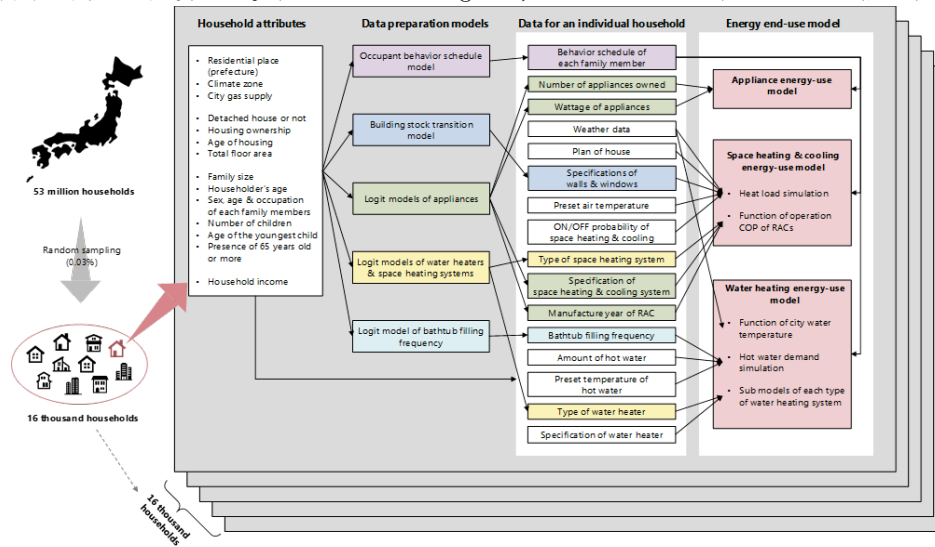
53 million households

Random sampling (0.03%)

16 thousand households

16 thousand households

Household attributes

- Residential place (prefecture)
- Climate zone
- City gas supply

- Detached house or not
- Housing ownership
- Age of housing
- Total floor area

- Family size
- Householder's age
- Sex, age & occupation of each family members
- Number of children
- Age of the youngest child
- Presence of 65 years old or more

- Household income

Data preparation models

Occupant behavior schedule model

Building stock transition model

Logit models of appliances

Logit models of water heaters & space heating systems

Logit model of bathtub filling frequency

Data for an individual household

Behavior schedule of each family member

Number of appliances owned

Wattage of appliances

Weather data

Plan of house

Specifications of walls & windows

Preset air temperature

ON/OFF probability of space heating & cooling

Type of space heating system

Specification of space heating & cooling system

Manufacture year of RAC

Bathtub filling frequency

Amount of hot water

Preset temperature of hot water

Type of water heater

Specification of water heater

Energy end-use model

Appliance energy-use model

Space heating & cooling energy-use model

- Heat load simulation
- Function of operation COP of RACs

Water heating energy-use model

- Function of city water temperature
- Hot water demand simulation
- Sub models of each type of water heating system